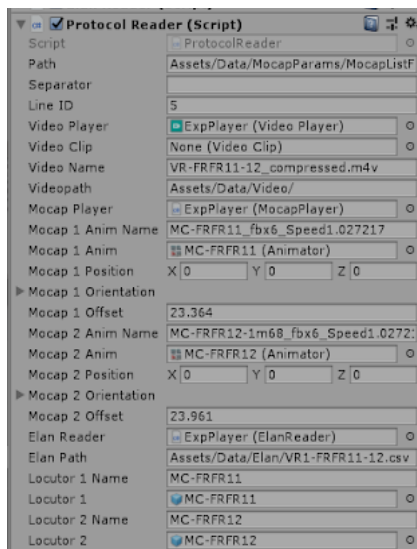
Protocol Reader (Script)

| | |
|---|---|
| Script | ProtocolReader |
| Path | Assets/Data/MocapParams/MocapListF |
| Separator | |
| Line ID | 5 |
| Video Player | ExpPlayer (Video Player) |
| Video Clip | None (Video Clip) |
| Video Name | VR-FRFR11-12_compressed.m4v |
| Videopath | Assets/Data/Video/ |
| Mocap Player | ExpPlayer (MocapPlayer) |
| Mocap 1 Anim Name | MC-FRFR11_fbx6_Speed1.027217 |
| Mocap 1 Anim | MC-FRFR11 (Animator) |
| Mocap 1 Position | X 0 Y 0 Z 0 |
| Mocap 1 Orientation | |
| Mocap 1 Offset | 23.364 |
| Mocap 2 Anim Name | MC-FRFR12-1m68_fbx6_Speed1.0272 |
| Mocap 2 Anim | MC-FRFR12 (Animator) |
| Mocap 2 Position | X 0 Y 0 Z 0 |
| Mocap 2 Orientation | |
| Mocap 2 Offset | 23.961 |
| Elan Reader | ExpPlayer (ElanReader) |
| Elan Path | Assets/Data/Elan/VR1-FRFR11-12.csv |
| Locutor 1 Name | MC-FRFR11 |
| Locutor 1 | MC-FRFR11 |
| Locutor 2 Name | MC-FRFR12 |
| Locutor 2 | MC-FRFR12 |